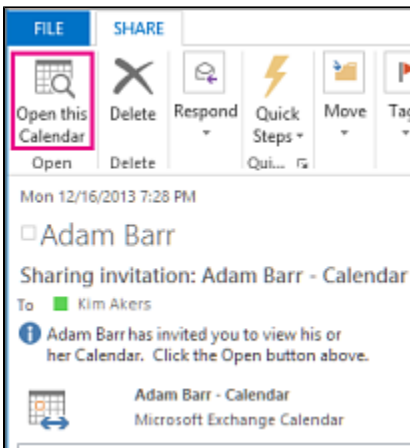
FILE SHARE

Open this Calendar
Open

Delete
Delete

Respond

Quick Steps
Qui...

Move

Tag

Mon 12/16/2013 7:28 PM

Adam Barr

Sharing invitation: Adam Barr - Calendar

To Kim Akers

Adam Barr has invited you to view his or her Calendar. Click the Open button above.

Adam Barr - Calendar
Microsoft Exchange Calendar